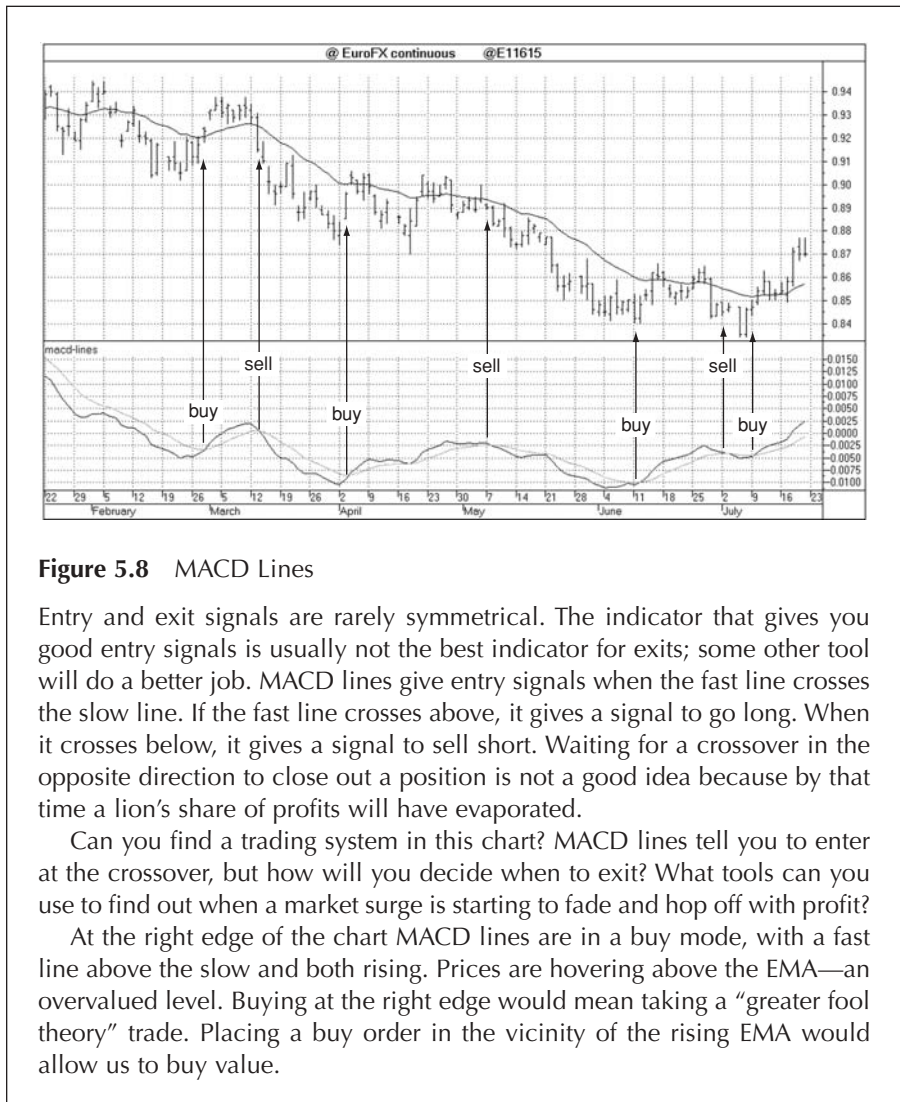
@ EuroFX continuous @E11615

0.94
0.93
0.92
0.91
0.90
0.89
0.88
0.87
0.86
0.85
0.84

macd-lines

0.0150
0.0125
0.0100
0.0075
0.0050
0.0025
0.0000
-0.0025
-0.0050
-0.0075
-0.0100

buy
sell
buy
sell
buy
sell
buy

22 29 5 12 19 26 5 12 19 26 2 9 16 23 30 7 14 21 28 4 11 18 25 2 9 16 23
February March April May June July

**Figure 5.8** MACD Lines

Entry and exit signals are rarely symmetrical. The indicator that gives you good entry signals is usually not the best indicator for exits; some other tool will do a better job. MACD lines give entry signals when the fast line crosses the slow line. If the fast line crosses above, it gives a signal to go long. When it crosses below, it gives a signal to sell short. Waiting for a crossover in the opposite direction to close out a position is not a good idea because by that time a lion's share of profits will have evaporated.

Can you find a trading system in this chart? MACD lines tell you to enter at the crossover, but how will you decide when to exit? What tools can you use to find out when a market surge is starting to fade and hop off with profit?

At the right edge of the chart MACD lines are in a buy mode, with a fast line above the slow and both rising. Prices are hovering above the EMA—an overvalued level. Buying at the right edge would mean taking a "greater fool theory" trade. Placing a buy order in the vicinity of the rising EMA would allow us to buy value.